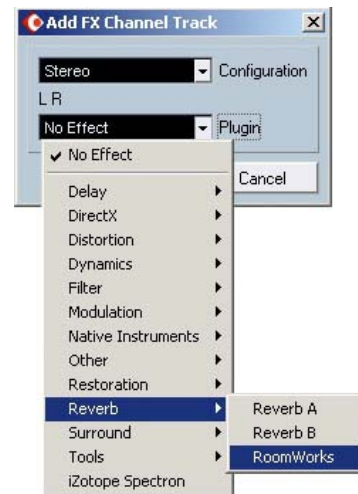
Add FX Channel Track

Stereo
Configuration
L R
No Effect
Plugin
✔ No Effect
Cancel
Delay
DirectX
Distortion
Dynamics
Filter
Modulation
Native Instruments
Other
Restoration
Reverb
Surround
Tools
iZotope Spectron
Reverb A
Reverb B
RoomWorks